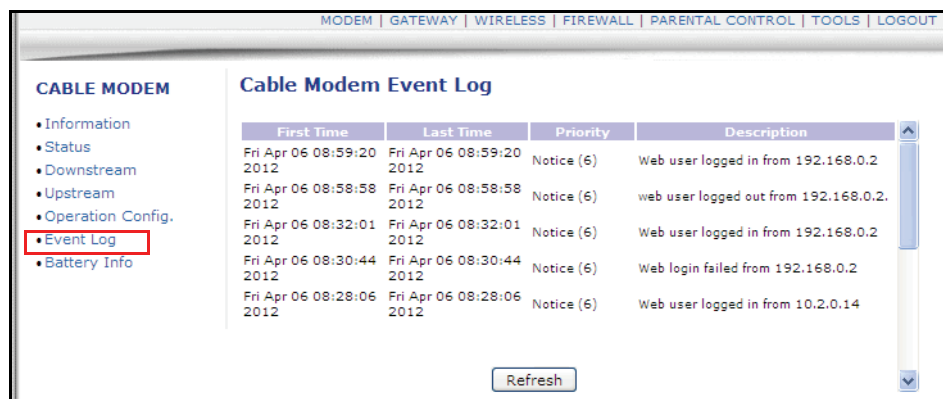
MODEM | GATEWAY | WIRELESS | FIREWALL | PARENTAL CONTROL | TOOLS | LOGOUT

CABLE MODEM

- Information
- Status
- Downstream
- Upstream
- Operation Config.
- Event Log
- Battery Info

Cable Modem Event Log

| First Time | Last Time | Priority | Description |
|---|---|---|---|
| Fri Apr 06 08:59:20 2012 | Fri Apr 06 08:59:20 2012 | Notice (6) | Web user logged in from 192.168.0.2 |
| Fri Apr 06 08:58:58 2012 | Fri Apr 06 08:58:58 2012 | Notice (6) | web user logged out from 192.168.0.2. |
| Fri Apr 06 08:32:01 2012 | Fri Apr 06 08:32:01 2012 | Notice (6) | Web user logged in from 192.168.0.2 |
| Fri Apr 06 08:30:44 2012 | Fri Apr 06 08:30:44 2012 | Notice (6) | Web login failed from 192.168.0.2 |
| Fri Apr 06 08:28:06 2012 | Fri Apr 06 08:28:06 2012 | Notice (6) | Web user logged in from 10.2.0.14 |

Refresh